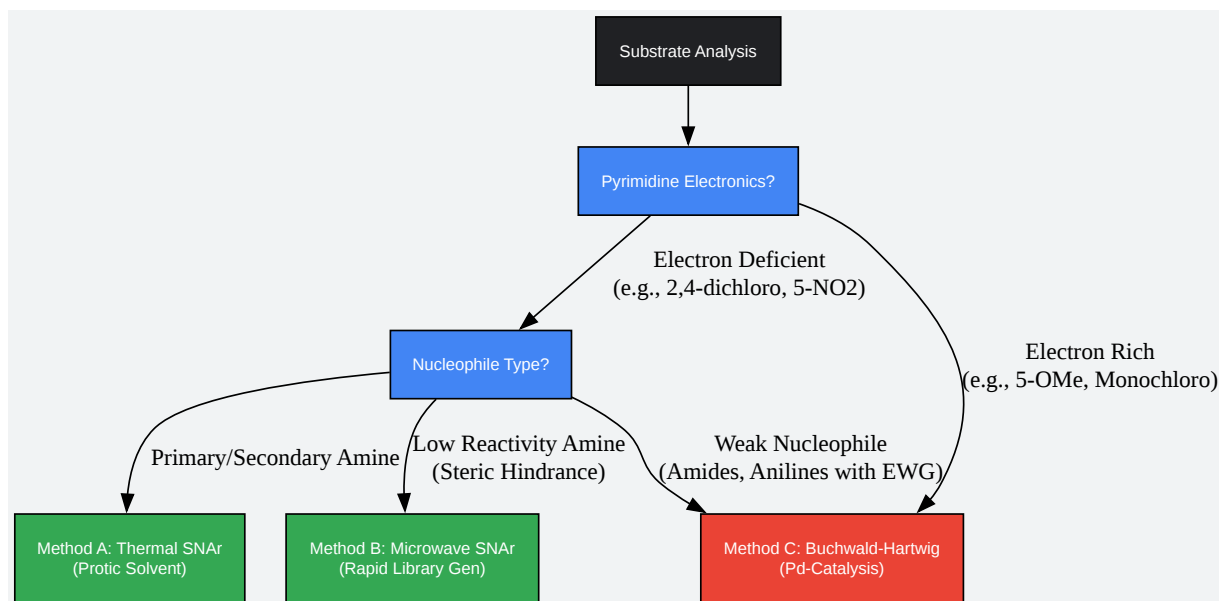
Substrate Analysis

Pyrimidine Electronics?

Electron Deficient
(e.g., 2,4-dichloro, 5-NO2)

Electron Rich
(e.g., 5-OMe, Monochloro)

Nucleophile Type?

Primary/Secondary Amine

Low Reactivity Amine
(Steric Hindrance)

Weak Nucleophile
(Amides, Anilines with EWG)

Method A: Thermal SNAr
(Protic Solvent)

Method B: Microwave SNAr
(Rapid Library Gen)

Method C: Buchwald-Hartwig
(Pd-Catalysis)